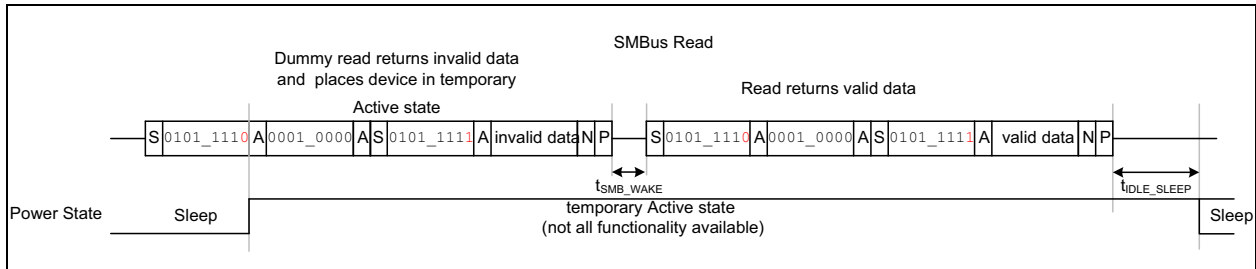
SMBus Read

Dummy read returns invalid data and places device in temporary Active state

Read returns valid data

S 0101_1110 A 0001_0000 A S 0101_1111 A invalid data N P

S 0101_1110 A 0001_0000 A S 0101_1111 A valid data N P

$t_{SMB\_WAKE}$

$t_{IDLE\_SLEEP}$

Power State

Sleep

temporary Active state (not all functionality available)

Sleep